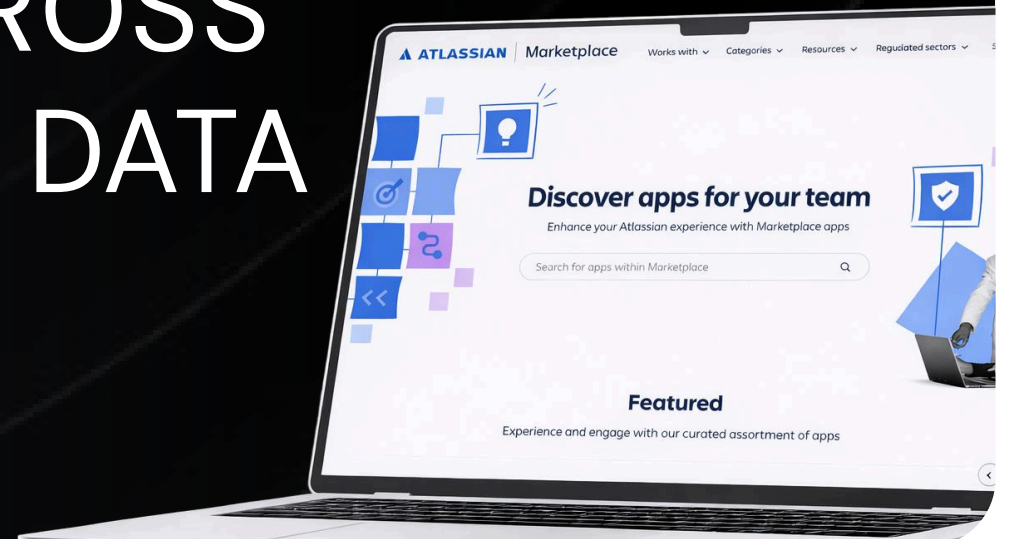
ROSS
DATA

ATLASSIAN | Marketplace
Works with
Categories
Resources
Regulated sectors

Discover apps for your team
Enhance your Atlassian experience with Marketplace apps
Search for apps within Marketplace

Featured
Experience and engage with our curated assortment of apps